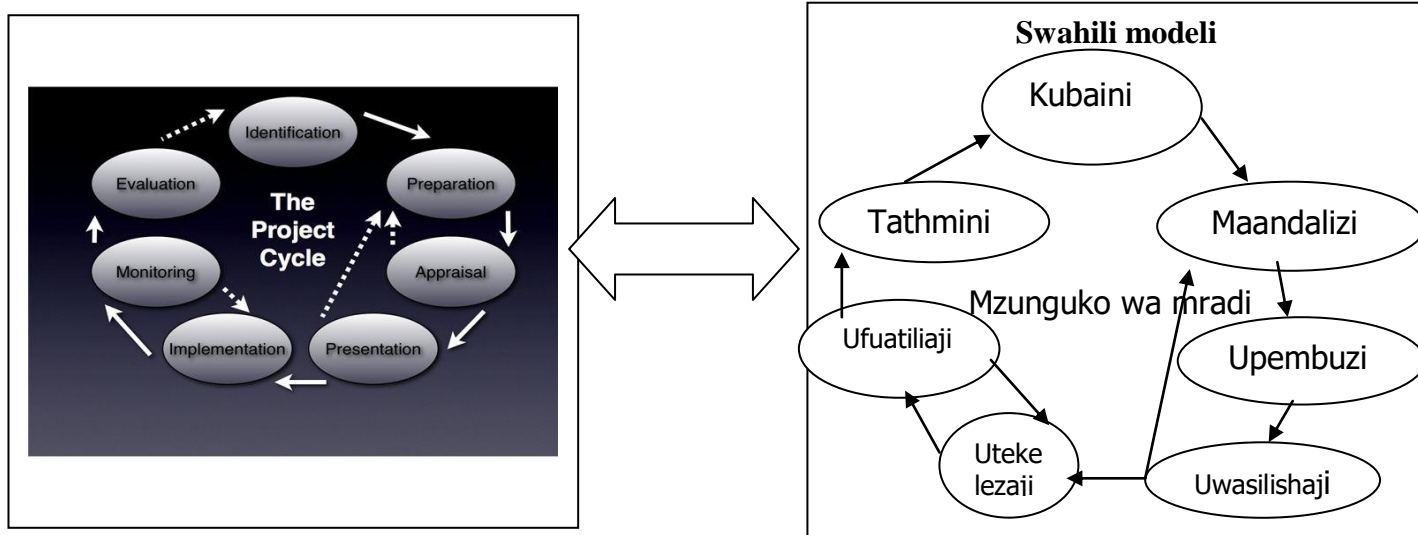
Identification
Preparation
Appraisal
Presentation
Implementation
Monitoring
Evaluation
The Project Cycle

Swahili modeli
Kubaini
Maandalizi
Upembuzi
Uwasilishaji
Uteke lezaii
Ufuatiliaji
Tathmini
Mzunguko wa mradi